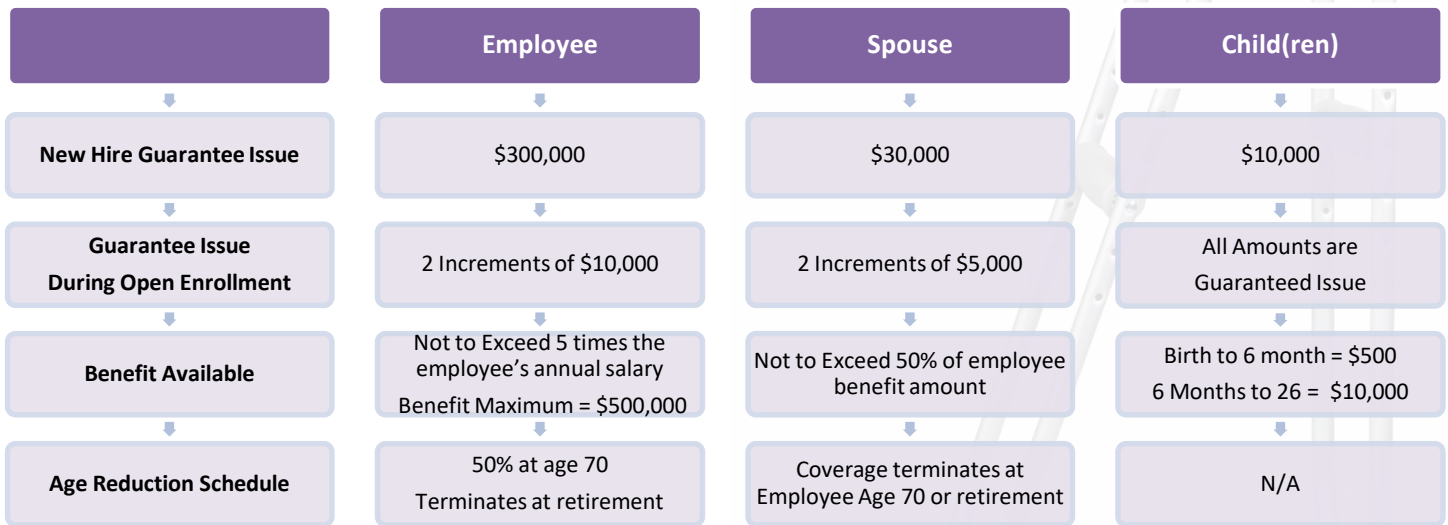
| | Employee | Spouse | Child(ren) |
|---|---|---|---|
| New Hire Guarantee Issue | \$300,000 | \$30,000 | \$10,000 |
| Guarantee Issue During Open Enrollment | 2 Increments of \$10,000 | 2 Increments of \$5,000 | All Amounts are Guaranteed Issue |
| Benefit Available | Not to Exceed 5 times the employee's annual salary Benefit Maximum = \$500,000 | Not to Exceed 50% of employee benefit amount | Birth to 6 month = \$500 6 Months to 26 = \$10,000 |
| Age Reduction Schedule | 50% at age 70 Terminates at retirement | Coverage terminates at Employee Age 70 or retirement | N/A |